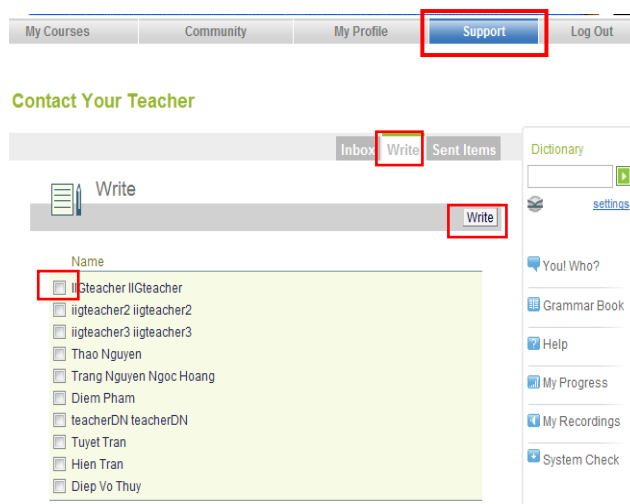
My Courses
Community
My Profile
Support
Log Out

Contact Your Teacher

Inbox
Write
Sent Items

Dictionary

settings

Write

Write

Name

IIGteacher IIGteacher
iigteacher2 iigteacher2
iigteacher3 iigteacher3
Thao Nguyen
Trang Nguyen Ngoc Hoang
Diem Pham
teacherDN teacherDN
Tuyet Tran
Hien Tran
Diep Vo Thuy

You! Who?
Grammar Book
Help
My Progress
My Recordings
System Check